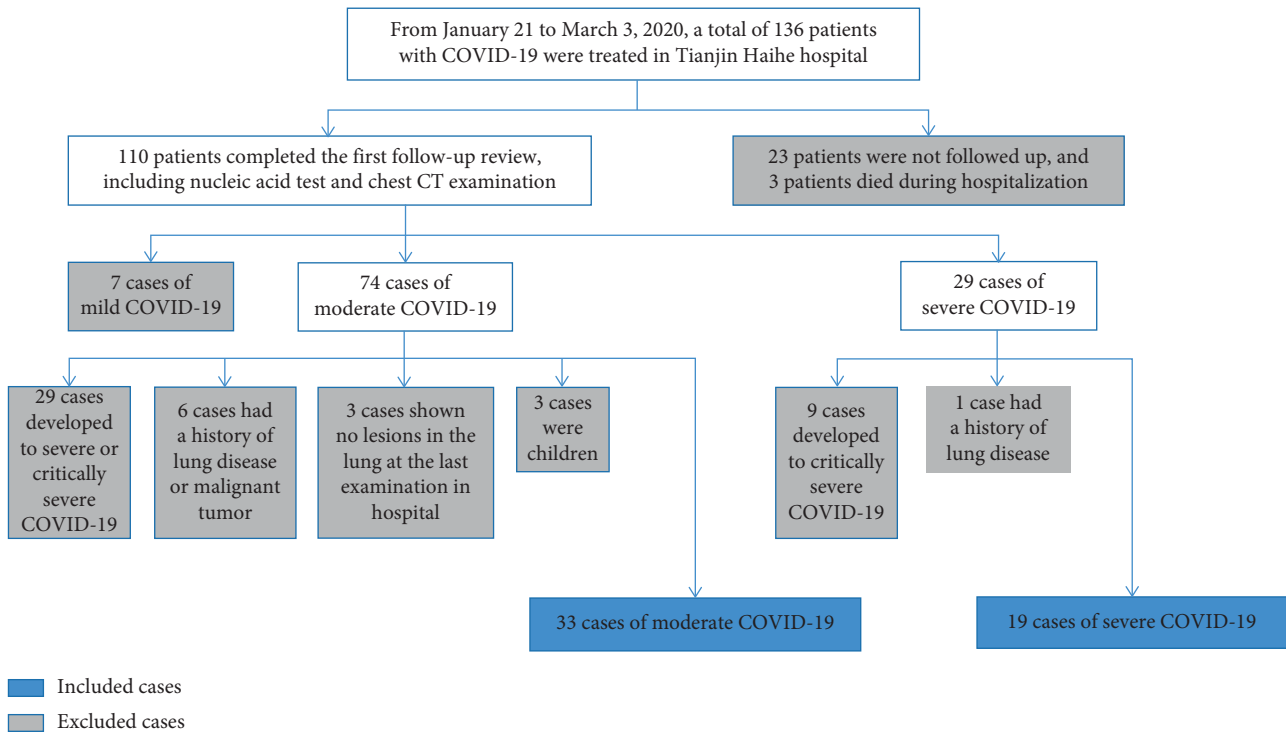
From January 21 to March 3, 2020, a total of 136 patients with COVID-19 were treated in Tianjin Haihe hospital

110 patients completed the first follow-up review, including nucleic acid test and chest CT examination

23 patients were not followed up, and 3 patients died during hospitalization

7 cases of mild COVID-19

74 cases of moderate COVID-19

29 cases of severe COVID-19

29 cases developed to severe or critically severe COVID-19

6 cases had a history of lung disease or malignant tumor

3 cases shown no lesions in the lung at the last examination in hospital

3 cases were children

9 cases developed to critically severe COVID-19

1 case had a history of lung disease

33 cases of moderate COVID-19

19 cases of severe COVID-19

Included cases

Excluded cases